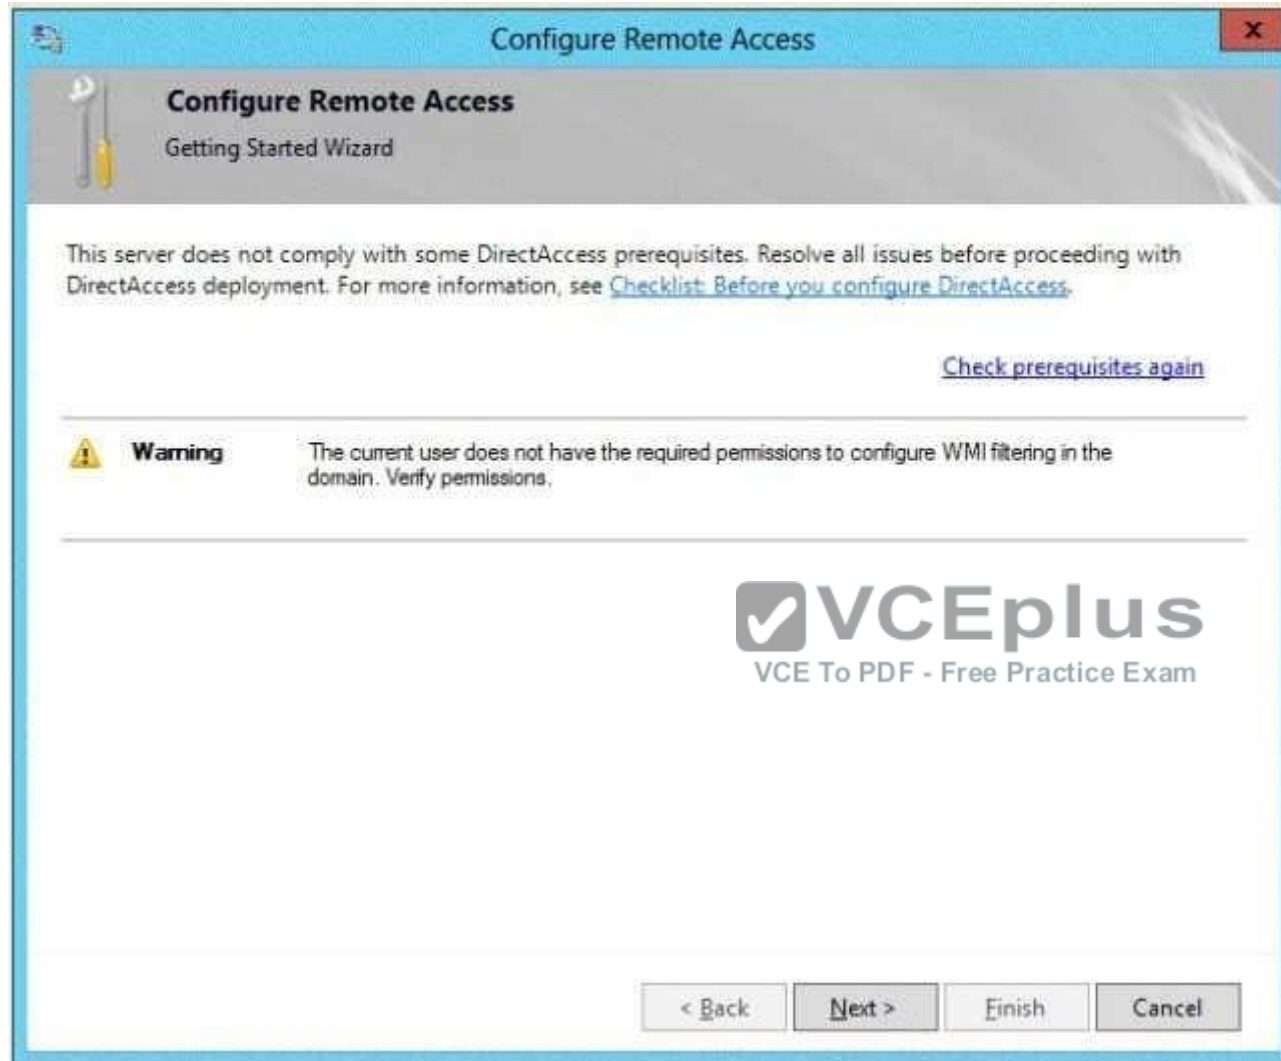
Configure Remote Access

Configure Remote Access
Getting Started Wizard

This server does not comply with some DirectAccess prerequisites. Resolve all issues before proceeding with DirectAccess deployment. For more information, see Checklist: Before you configure DirectAccess.

Check prerequisites again

Warning The current user does not have the required permissions to configure WMI filtering in the domain. Verify permissions.

VCEplus
VCE To PDF - Free Practice Exam

< Back Next > Finish Cancel